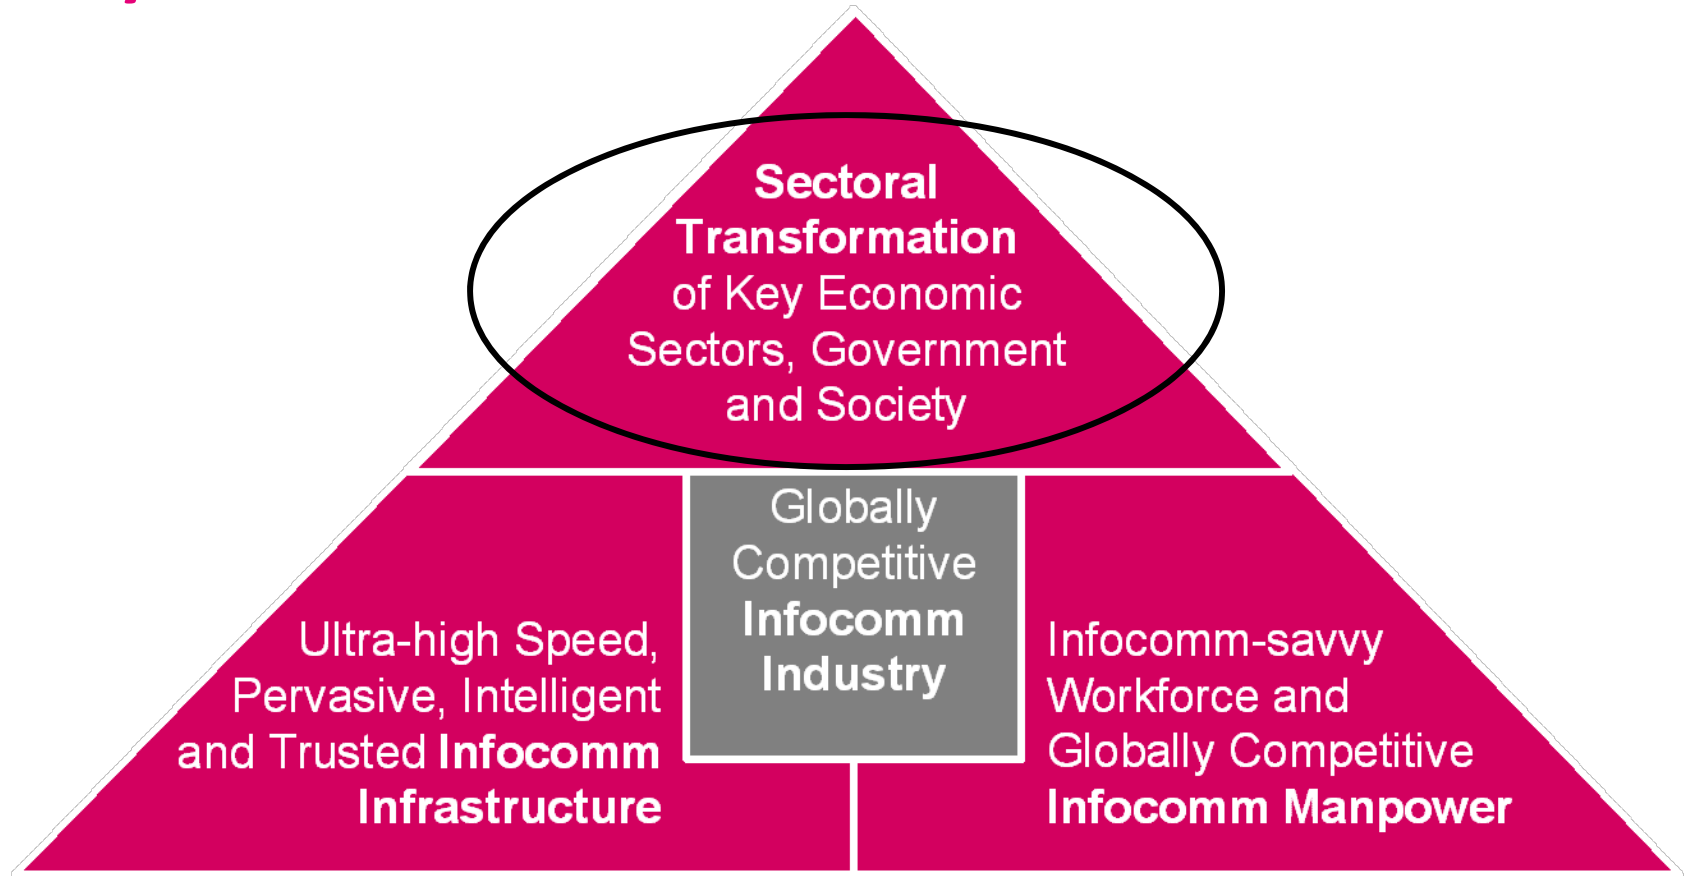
Sectoral Transformation of Key Economic Sectors, Government and Society

Globally Competitive Infocomm Industry

Ultra-high Speed, Pervasive, Intelligent and Trusted Infocomm Infrastructure

Infocomm-savvy Workforce and Globally Competitive Infocomm Manpower